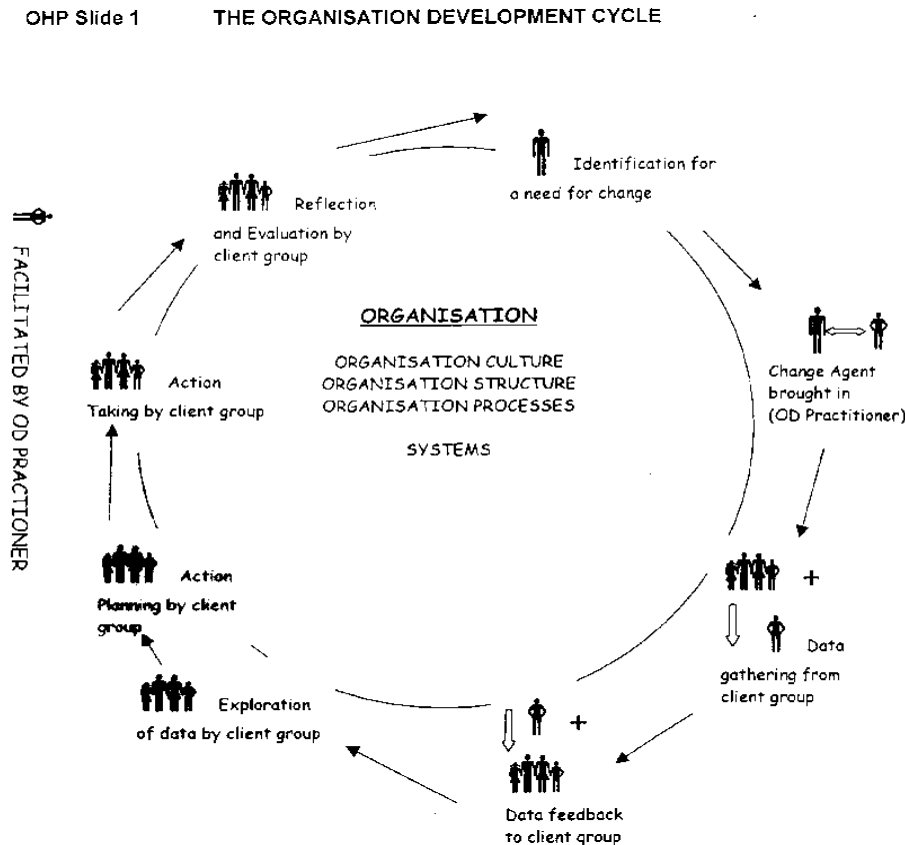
OHP Slide 1 THE ORGANISATION DEVELOPMENT CYCLE

FACILITATED BY OD PRACTIONER

Identification for a need for change

Change Agent brought in (OD Practitioner)

+

Data gathering from client group

+

Data feedback to client group

Exploration of data by client group

Action Planning by client group

Action Taking by client group

Reflection and Evaluation by client group

ORGANISATION

ORGANISATION CULTURE
ORGANISATION STRUCTURE
ORGANISATION PROCESSES

SYSTEMS